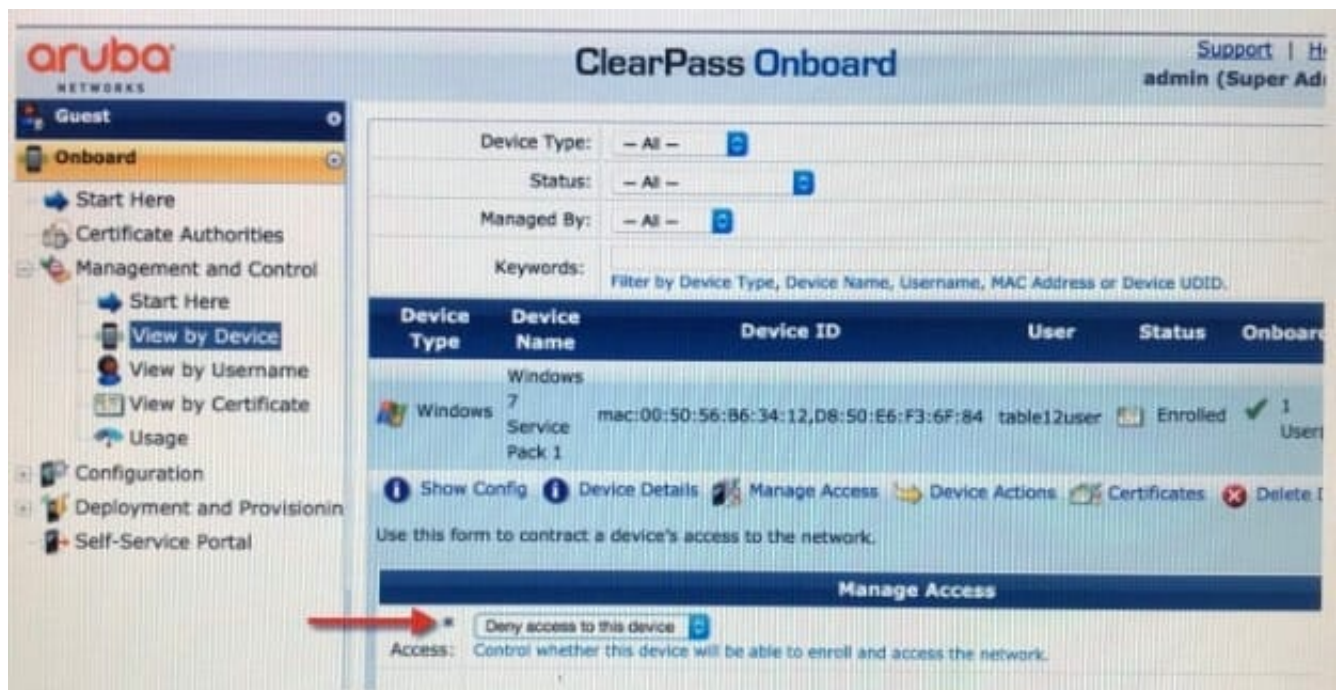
aruba NETWORKS

ClearPass Onboard

Support | H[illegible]
admin (Super Ad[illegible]

Guest
Onboard
Start Here
Certificate Authorities
Management and Control
Start Here
View by Device
View by Username
View by Certificate
Usage
Configuration
Deployment and Provisionin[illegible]
Self-Service Portal

Device Type: – All –
Status: – All –
Managed By: – All –
Keywords:
Filter by Device Type, Device Name, Username, MAC Address or Device UDID.

| Device Type | Device Name | Device ID | User | Status | Onboar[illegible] |
|---|---|---|---|---|---|
| Windows | Windows 7 Service Pack 1 | mac:00:50:56:86:34:12,D8:50:E6:F3:6F:84 | table12user | Enrolled | 1 User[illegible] |

Show Config  Device Details  Manage Access  Device Actions  Certificates  Delete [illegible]

Use this form to contract a device's access to the network.

Manage Access

* Access: Deny access to this device
Control whether this device will be able to enroll and access the network.